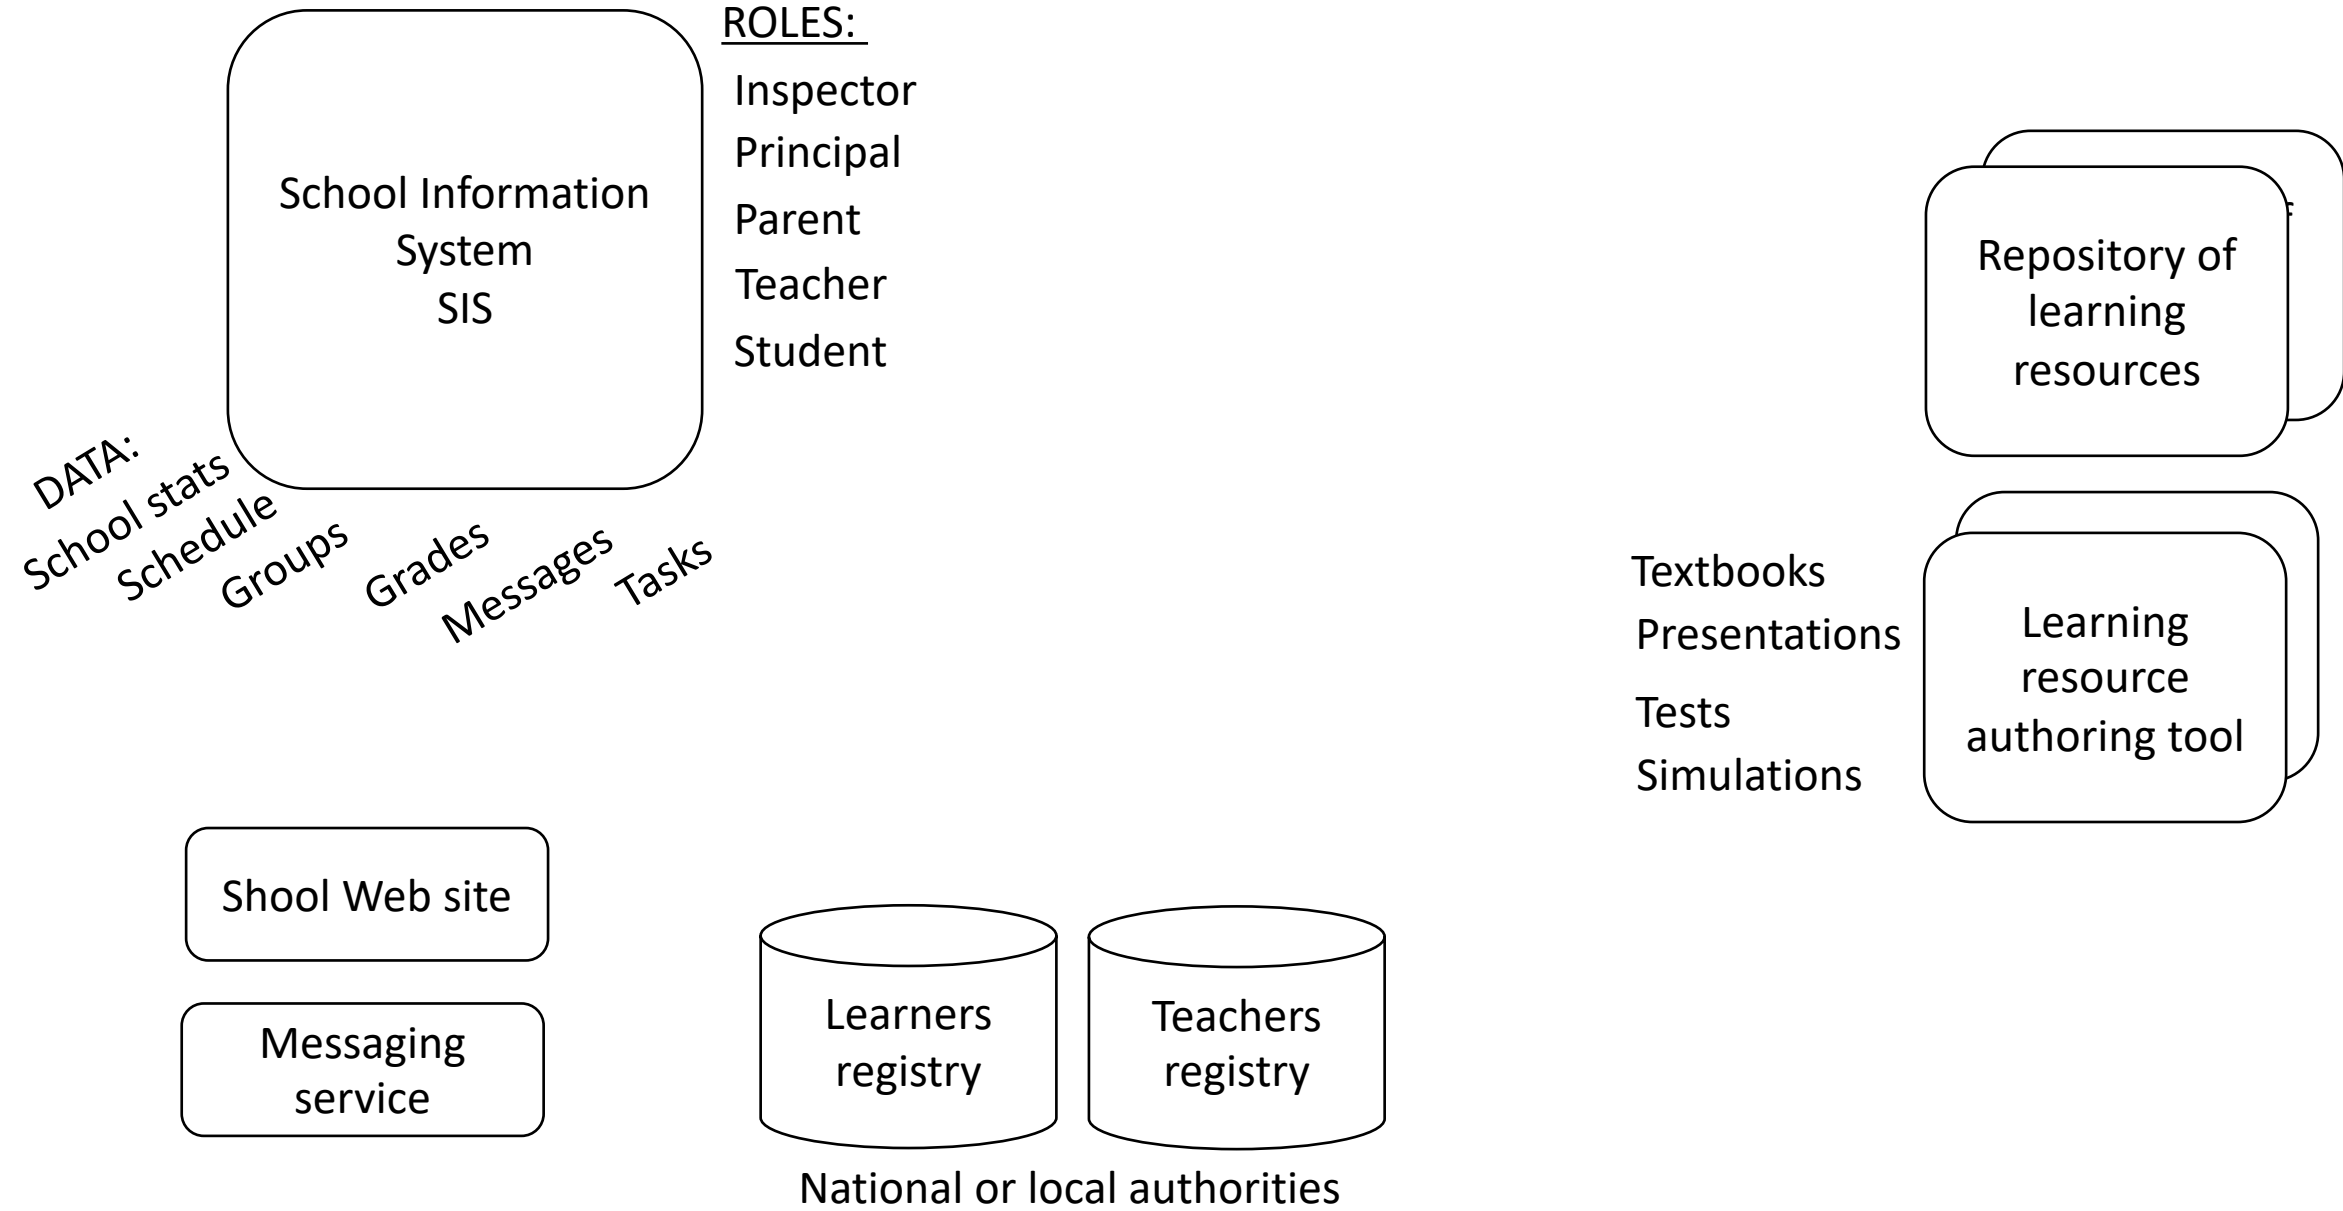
School Information System
SIS

ROLES:
Inspector
Principal
Parent
Teacher
Student

DATA:
School stats
Schedule
Groups
Grades
Messages
Tasks

Repository of learning resources

Textbooks
Presentations
Tests
Simulations

Learning resource authoring tool

Shool Web site

Messaging service

Learners registry

Teachers registry

National or local authorities